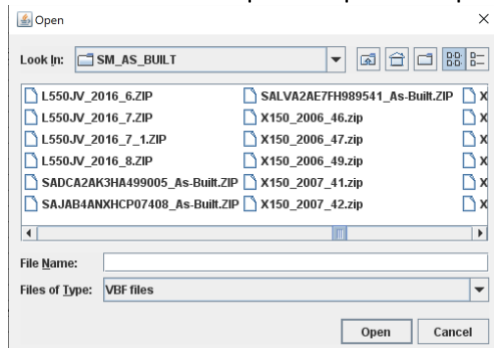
Open

Look In: SM_AS_BUILT

L550JV_2016_6.ZIP
L550JV_2016_7.ZIP
L550JV_2016_7_1.ZIP
L550JV_2016_8.ZIP
SADCA2AK3HA499005_As-Built.ZIP
SAJAB4ANXHCP07408_As-Built.ZIP

SALVA2AE7FH989541_As-Built.ZIP
X150_2006_46.zip
X150_2006_47.zip
X150_2006_49.zip
X150_2007_41.zip
X150_2007_42.zip

X
X
X
X
X
X

File Name:
Files of Type: VBF files

Open Cancel